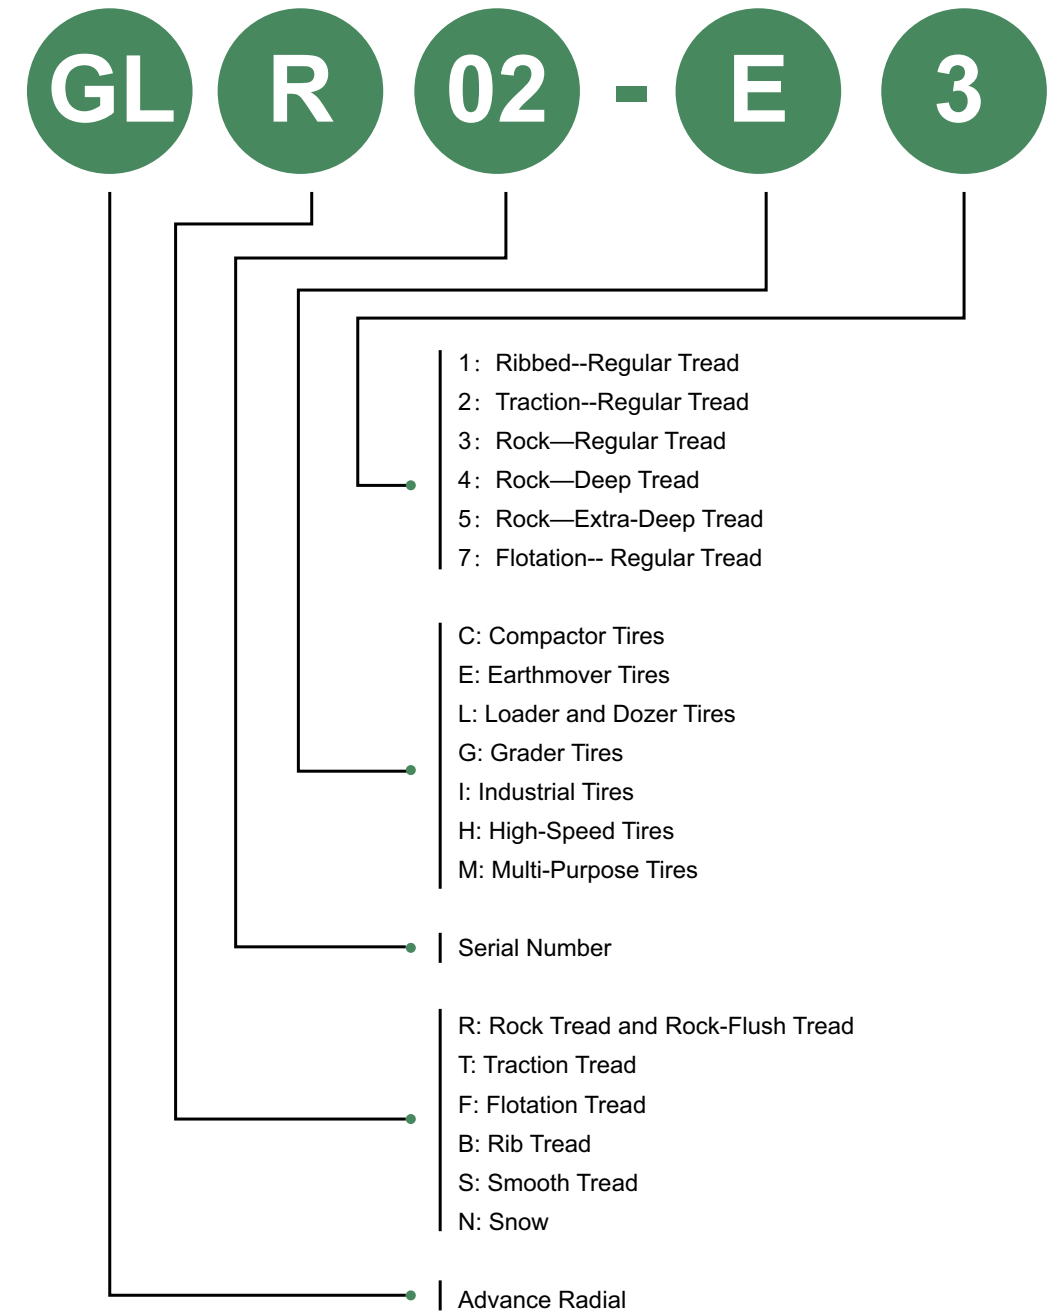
GL R 02 - E 3

1：Ribbed--Regular Tread
2：Traction--Regular Tread
3：Rock—Regular Tread
4：Rock—Deep Tread
5：Rock—Extra-Deep Tread
7：Flotation-- Regular Tread

C: Compactor Tires
E: Earthmover Tires
L: Loader and Dozer Tires
G: Grader Tires
I: Industrial Tires
H: High-Speed Tires
M: Multi-Purpose Tires

Serial Number

R: Rock Tread and Rock-Flush Tread
T: Traction Tread
F: Flotation Tread
B: Rib Tread
S: Smooth Tread
N: Snow

Advance Radial